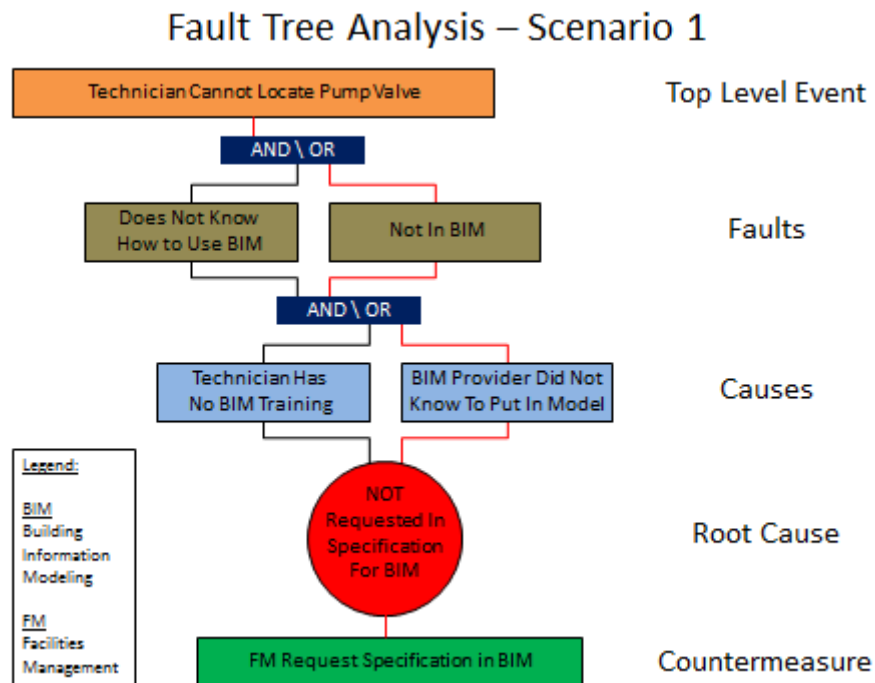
Fault Tree Analysis – Scenario 1

Technician Cannot Locate Pump Valve

Top Level Event

AND \ OR

Does Not Know How to Use BIM

Not In BIM

Faults

AND \ OR

Technician Has No BIM Training

BIM Provider Did Not Know To Put In Model

Causes

Legend:

BIM
Building Information Modeling

FM
Facilities Management

NOT Requested In Specification For BIM

Root Cause

FM Request Specification in BIM

Countermeasure